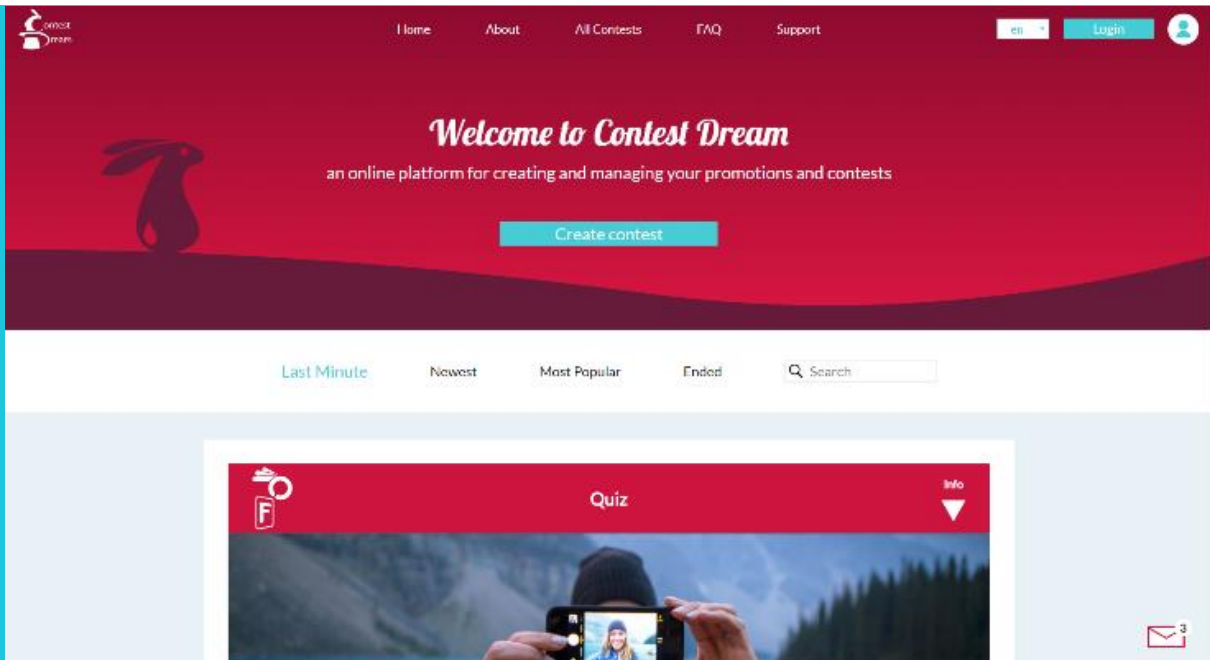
Contest Dream

Home About All Contests FAQ Support

en

Login

Welcome to Contest Dream

an online platform for creating and managing your promotions and contests

Create contest

Last Minute Newest Most Popular Ended

Search

F

Quiz

Info

3